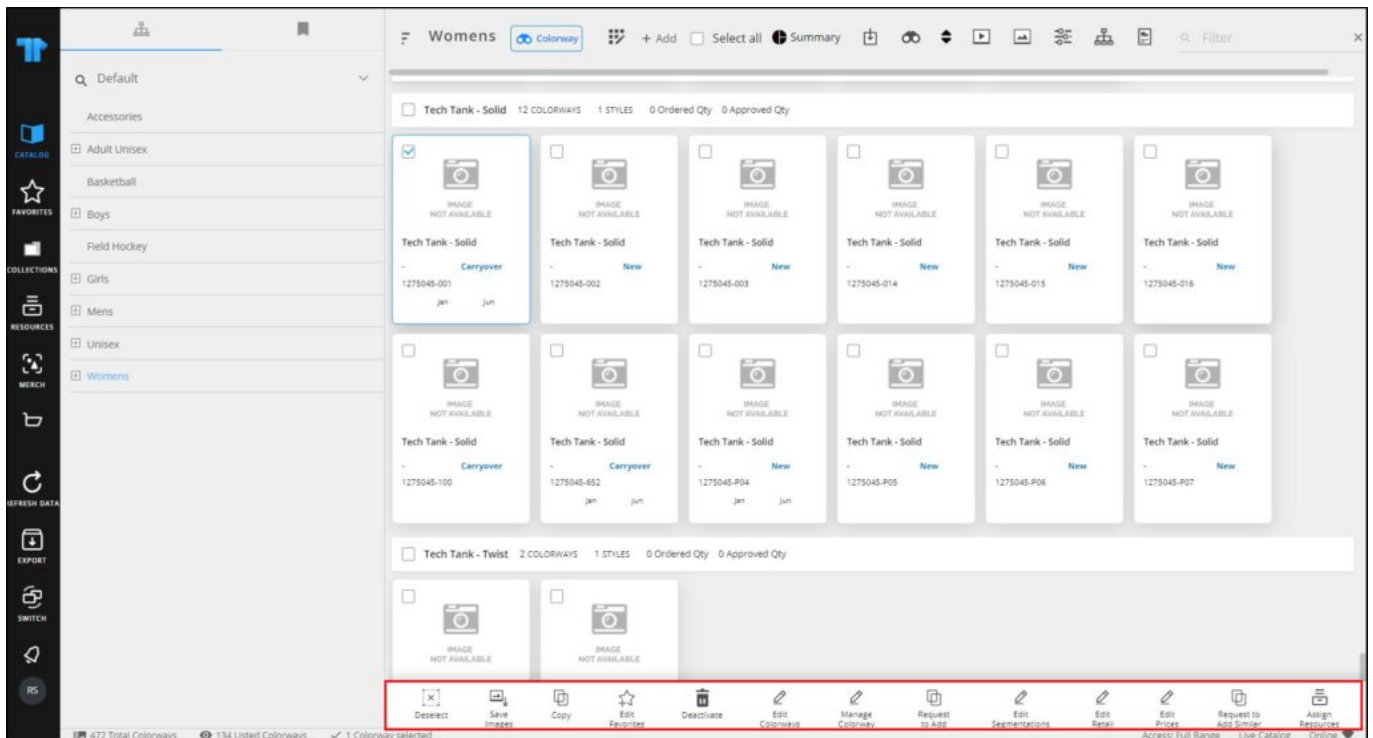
CATALOG
FAVORITES
COLLECTIONS
RESOURCES
MERCH
REFRESH DATA
EXPORT
SWITCH
RS

Default
Accessories
Adult Unisex
Basketball
Boys
Field Hockey
Girls
Mens
Unisex
Womens

Womens Colorway + Add Select all Summary Filter

Tech Tank - Solid 12 COLORWAYS 1 STYLES 0 Ordered Qty 0 Approved Qty

IMAGE NOT AVAILABLE
Tech Tank - Solid
- Carryover
1275045-001
Jan Jun

IMAGE NOT AVAILABLE
Tech Tank - Solid
- New
1275045-002

IMAGE NOT AVAILABLE
Tech Tank - Solid
- New
1275045-003

IMAGE NOT AVAILABLE
Tech Tank - Solid
- New
1275045-014

IMAGE NOT AVAILABLE
Tech Tank - Solid
- New
1275045-015

IMAGE NOT AVAILABLE
Tech Tank - Solid
- New
1275045-016

IMAGE NOT AVAILABLE
Tech Tank - Solid
- Carryover
1275045-100

IMAGE NOT AVAILABLE
Tech Tank - Solid
- Carryover
1275045-652
Jan Jun

IMAGE NOT AVAILABLE
Tech Tank - Solid
- New
1275045-P04
Jan Jun

IMAGE NOT AVAILABLE
Tech Tank - Solid
- New
1275045-P05

IMAGE NOT AVAILABLE
Tech Tank - Solid
- New
1275045-P06

IMAGE NOT AVAILABLE
Tech Tank - Solid
- New
1275045-P07

Tech Tank - Twist 2 COLORWAYS 1 STYLES 0 Ordered Qty 0 Approved Qty

IMAGE NOT AVAILABLE

IMAGE NOT AVAILABLE

Deselect Save Images Copy Edit Favorites Deactivate Edit Colorways Manage Colorway Request to Add Edit Segmentations Edit Retail Edit Prices Request to Add Similar Assign Resources

472 Total Colorways 134 Listed Colorways 1 Colorway selected
Access: Full Range Live Catalog Online